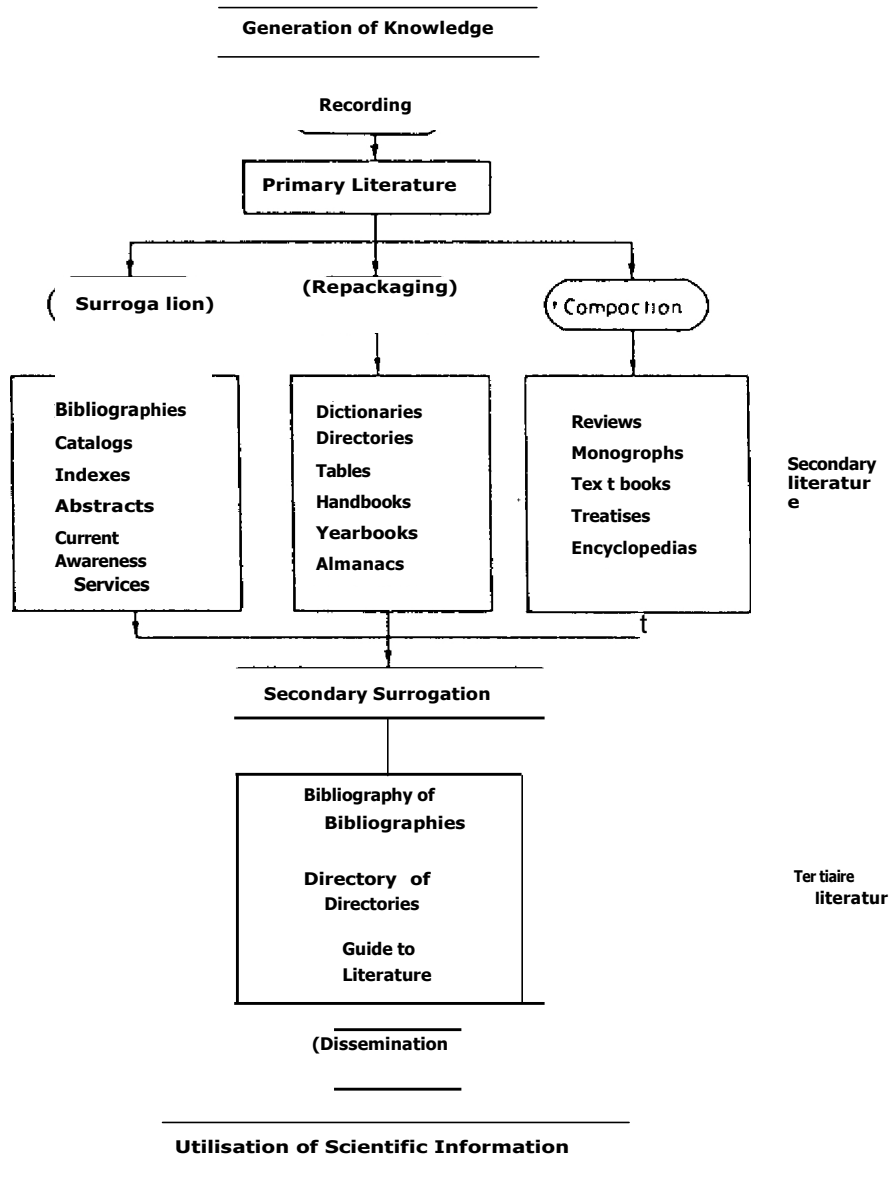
Generation of Knowledge

Recording

Primary Literature

( Surroga lion)

(Repackaging)

'Compoction

Bibliographies
Catalogs
Indexes
Abstracts
Current Awareness Services

Dictionaries
Directories
Tables
Handbooks
Yearbooks
Almanacs

Reviews
Monographs
Tex t books
Treatises
Encyclopedias

Secondary literatur e

t

Secondary Surrogation

Bibliography of Bibliographies

Directory of Directories

Guide to Literature

Ter tiaire literatur

(Dissemination

Utilisation of Scientific Information